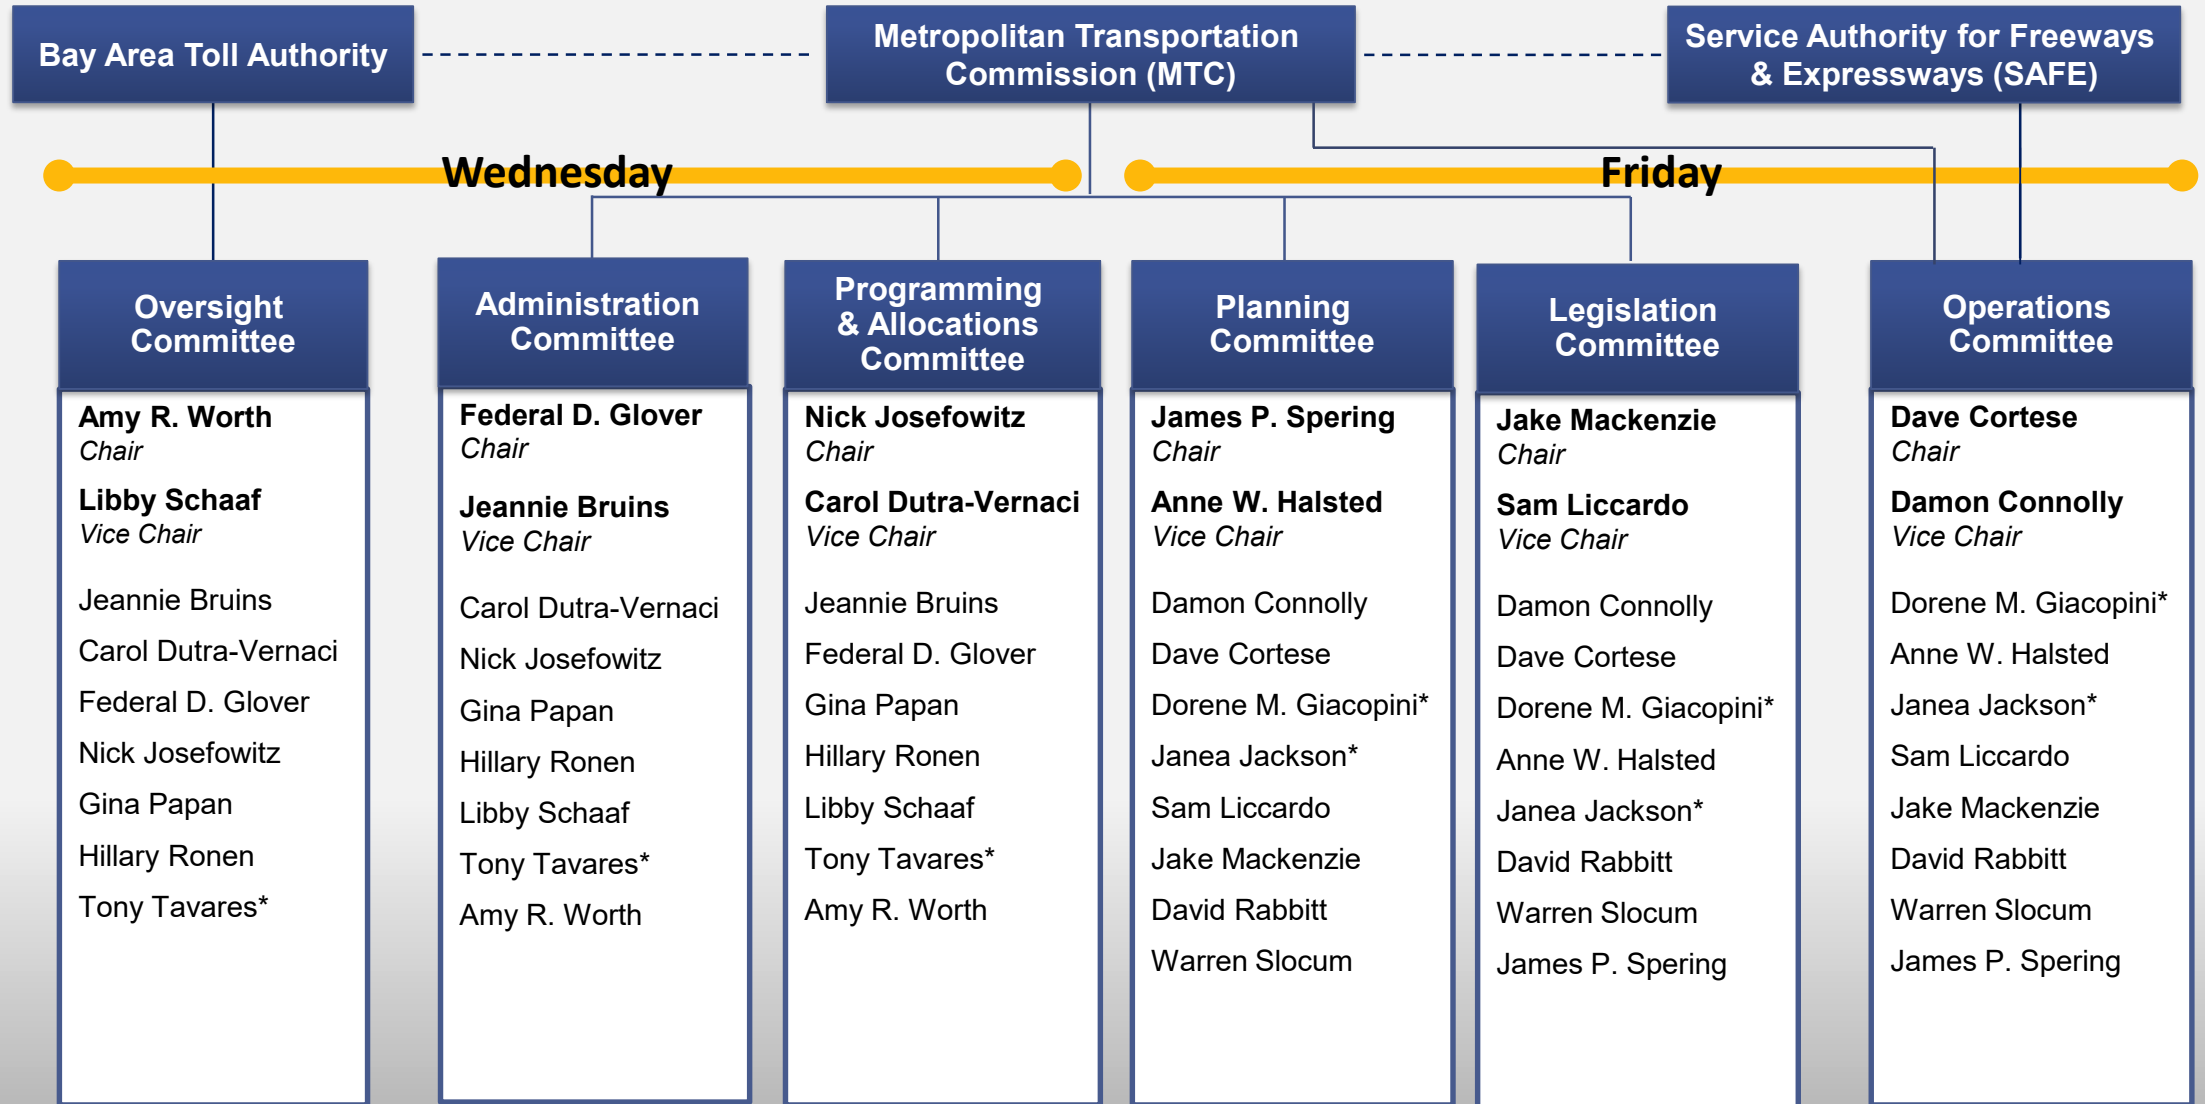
Bay Area Toll Authority

Metropolitan Transportation Commission (MTC)

Service Authority for Freeways & Expressways (SAFE)

Wednesday

Friday

Oversight Committee

Amy R. Worth
Chair

Libby Schaaf
Vice Chair

Jeannie Bruins
Carol Dutra-Vernaci
Federal D. Glover
Nick Josefowitz
Gina Papan
Hillary Ronen
Tony Tavares*

Administration Committee

Federal D. Glover
Chair

Jeannie Bruins
Vice Chair

Carol Dutra-Vernaci
Nick Josefowitz
Gina Papan
Hillary Ronen
Libby Schaaf
Tony Tavares*
Amy R. Worth

Programming & Allocations Committee

Nick Josefowitz
Chair

Carol Dutra-Vernaci
Vice Chair

Jeannie Bruins
Federal D. Glover
Gina Papan
Hillary Ronen
Libby Schaaf
Tony Tavares*
Amy R. Worth

Planning Committee

James P. Spering
Chair

Anne W. Halsted
Vice Chair

Damon Connolly
Dave Cortese
Dorene M. Giacopini*
Janea Jackson*
Sam Liccardo
Jake Mackenzie
David Rabbitt
Warren Slocum

Legislation Committee

Jake Mackenzie
Chair

Sam Liccardo
Vice Chair

Damon Connolly
Dave Cortese
Dorene M. Giacopini*
Anne W. Halsted
Janea Jackson*
David Rabbitt
Warren Slocum
James P. Spering

Operations Committee

Dave Cortese
Chair

Damon Connolly
Vice Chair

Dorene M. Giacopini*
Anne W. Halsted
Janea Jackson*
Sam Liccardo
Jake Mackenzie
David Rabbitt
Warren Slocum
James P. Spering